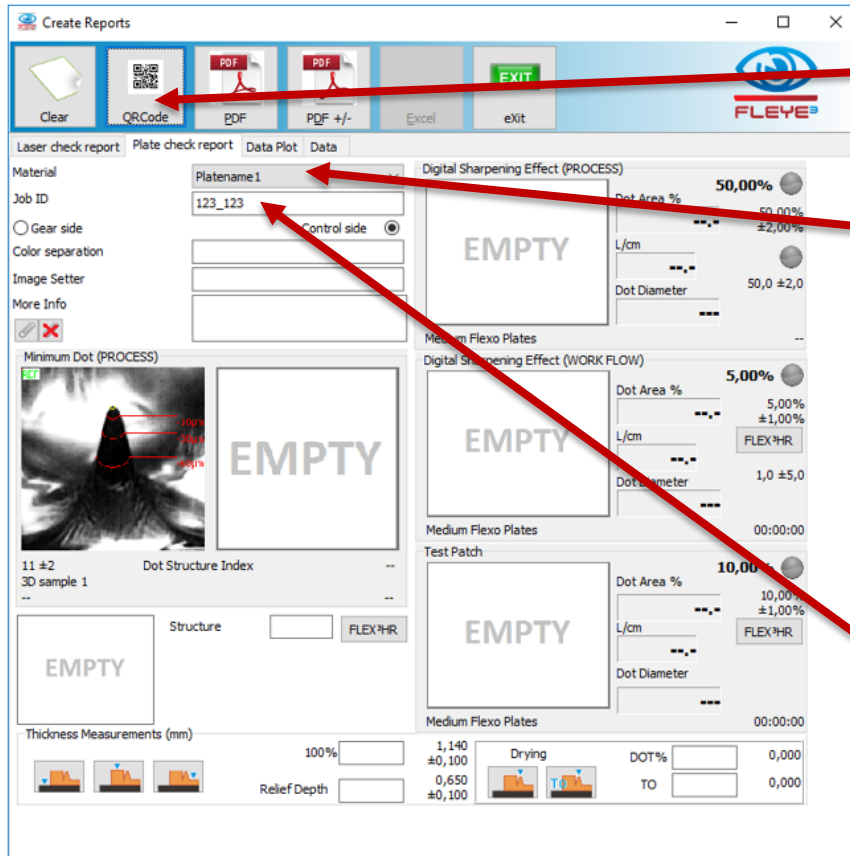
Create Reports

Clear
QRCode
PDF
PDF
PDF
PDF +/-
Excel
EXIT
eXit
FLEYE³

Laser check report
Plate check report
Data Plot
Data

Material
Platename1
Job ID
123_123
Gear side
Control side
Color separation
Image Setter
More Info

Minimum Dot (PROCESS)
EMPTY
11 ±2
Dot Structure Index
--
3D sample 1
--
--

EMPTY
Structure
FLEX³HR

Digital Sharpening Effect (PROCESS)
EMPTY
Dot Area %
50,00%
--.-
50,00%
±2,00%
L/cm
--.-
Dot Diameter
50,0 ±2,0
---
Medium Flexo Plates
--

Digital Sharpening Effect (WORK FLOW)
EMPTY
Dot Area %
5,00%
--.-
5,00%
±1,00%
L/cm
FLEX³HR
--.-
Dot Diameter
1,0 ±5,0
---
Medium Flexo Plates
00:00:00

Test Patch
EMPTY
Dot Area %
10,00%
--.-
10,00%
±1,00%
L/cm
FLEX³HR
--.-
Dot Diameter
---
Medium Flexo Plates
00:00:00

Thickness Measurements (mm)
100%
1,140
±0,100
Relief Depth
0,650
±0,100
Drying
DOT%
0,000
TO
0,000